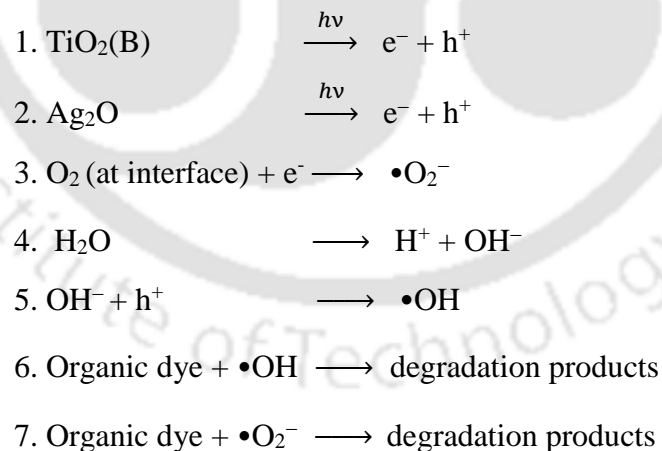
1. $TiO_2(B) \xrightarrow{h\nu} e^- + h^+$

2. $Ag_2O \xrightarrow{h\nu} e^- + h^+$

3. $O_2$ (at interface) + $e^- \longrightarrow \bullet O_2^-$

4. $H_2O \longrightarrow H^+ + OH^-$

5. $OH^- + h^+ \longrightarrow \bullet OH$

6. Organic dye + $\bullet OH \longrightarrow$ degradation products

7. Organic dye + $\bullet O_2^- \longrightarrow$ degradation products

ofTechnology